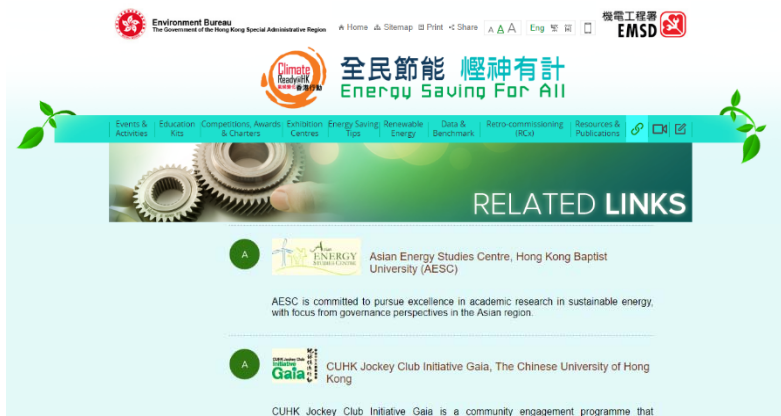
Environment Bureau
The Government of the Hong Kong Special Administrative Region

Home Sitemap Print Share A A A Eng 繁 简

機電工程署 EMSD

Climate Ready@HK 氣候變化 香港行動

全民節能 慳神有計
Energy Saving For All

Events & Activities | Education Kits | Competitions, Awards & Charters | Exhibition Centres | Energy Saving Tips | Renewable Energy | Data & Benchmark | Retro-commissioning (RCx) | Resources & Publications

RELATED LINKS

A

Asian ENERGY STUDIES CENTRE

Asian Energy Studies Centre, Hong Kong Baptist University (AESC)

AESC is committed to pursue excellence in academic research in sustainable energy, with focus from governance perspectives in the Asian region.

A

CUHK Jockey Club Initiative Gaia

CUHK Jockey Club Initiative Gaia, The Chinese University of Hong Kong

CUHK Jockey Club Initiative Gaia is a community engagement programme that